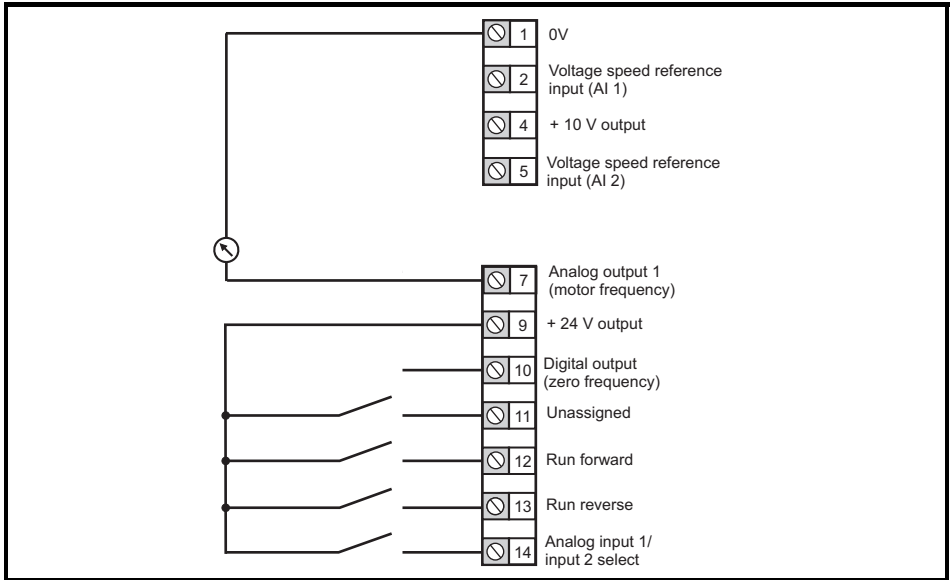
1 0V

2 Voltage speed reference input (AI 1)

4 + 10 V output

5 Voltage speed reference input (AI 2)

7 Analog output 1 (motor frequency)

9 + 24 V output

10 Digital output (zero frequency)

11 Unassigned

12 Run forward

13 Run reverse

14 Analog input 1/ input 2 select